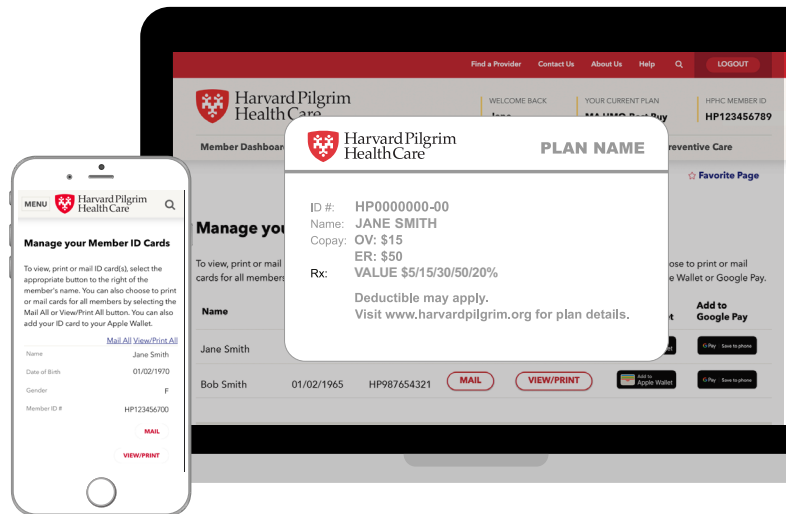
Find a Provider Contact Us About Us Help LOGOUT

Harvard Pilgrim Health Care

WELCOME BACK
Jane

YOUR CURRENT PLAN
MA HMO Best Buy

HPHC MEMBER ID
HP123456789

Member Dashboard

reventive Care

Favorite Page

Manage you

To view, print or mail
cards for all members

oose to print or mail
e Wallet or Google Pay.

Name

Add to Google Pay

Jane Smith

Bob Smith 01/02/1965 HP987654321 MAIL VIEW/PRINT

Add to Apple Wallet

G Pay Save to phone

G Pay Save to phone

Harvard Pilgrim Health Care

PLAN NAME

ID #: HP0000000-00
Name: JANE SMITH
Copay: OV: $15
ER: $50
Rx: VALUE $5/15/30/50/20%

Deductible may apply.
Visit www.harvardpilgrim.org for plan details.

MENU

Harvard Pilgrim Health Care

Manage your Member ID Cards

To view, print or mail ID card(s), select the appropriate button to the right of the member's name. You can also choose to print or mail cards for all members by selecting the Mail All or View/Print All button. You can also add your ID card to your Apple Wallet.

Mail All View/Print All

Name Jane Smith

Date of Birth 01/02/1970

Gender F

Member ID # HP123456700

MAIL

VIEW/PRINT